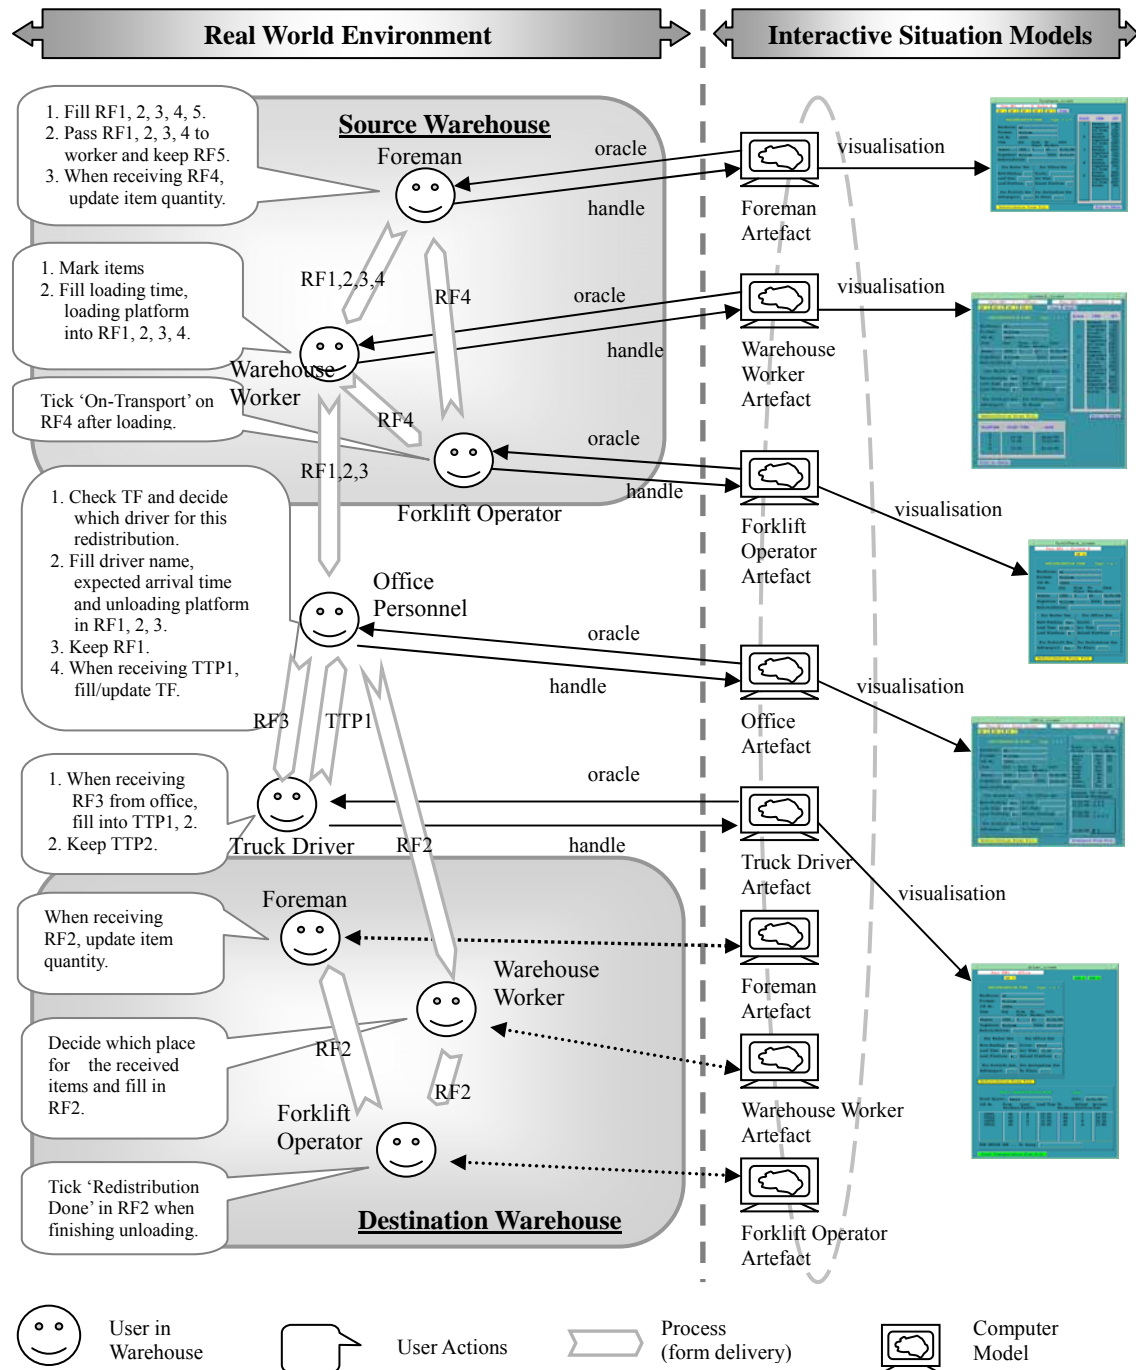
Real World Environment

Interactive Situation Models

Source Warehouse

Foreman

1. Fill RF1, 2, 3, 4, 5.
2. Pass RF1, 2, 3, 4 to worker and keep RF5.
3. When receiving RF4, update item quantity.

oracle

handle

Foreman Artefact

visualisation

RF1,2,3,4

RF4

1. Mark items
2. Fill loading time, loading platform into RF1, 2, 3, 4.

oracle

handle

Warehouse Worker

Warehouse Worker Artefact

visualisation

Tick 'On-Transport' on RF4 after loading.

RF4

RF1,2,3

oracle

handle

Forklift Operator

Forklift Operator Artefact

visualisation

1. Check TF and decide which driver for this redistribution.
2. Fill driver name, expected arrival time and unloading platform in RF1, 2, 3.
3. Keep RF1.
4. When receiving TTP1, fill/update TF.

Office Personnel

oracle

handle

Office Artefact

visualisation

RF3

TTP1

1. When receiving RF3 from office, fill into TTP1, 2.
2. Keep TTP2.

oracle

Truck Driver

RF2

handle

Truck Driver Artefact

visualisation

Foreman

When receiving RF2, update item quantity.

Foreman Artefact

Warehouse Worker

Decide which place for the received items and fill in RF2.

RF2

RF2

Warehouse Worker Artefact

Forklift Operator

Tick 'Redistribution Done' in RF2 when finishing unloading.

Destination Warehouse

Forklift Operator Artefact

User in Warehouse

User Actions

Process (form delivery)

Computer Model